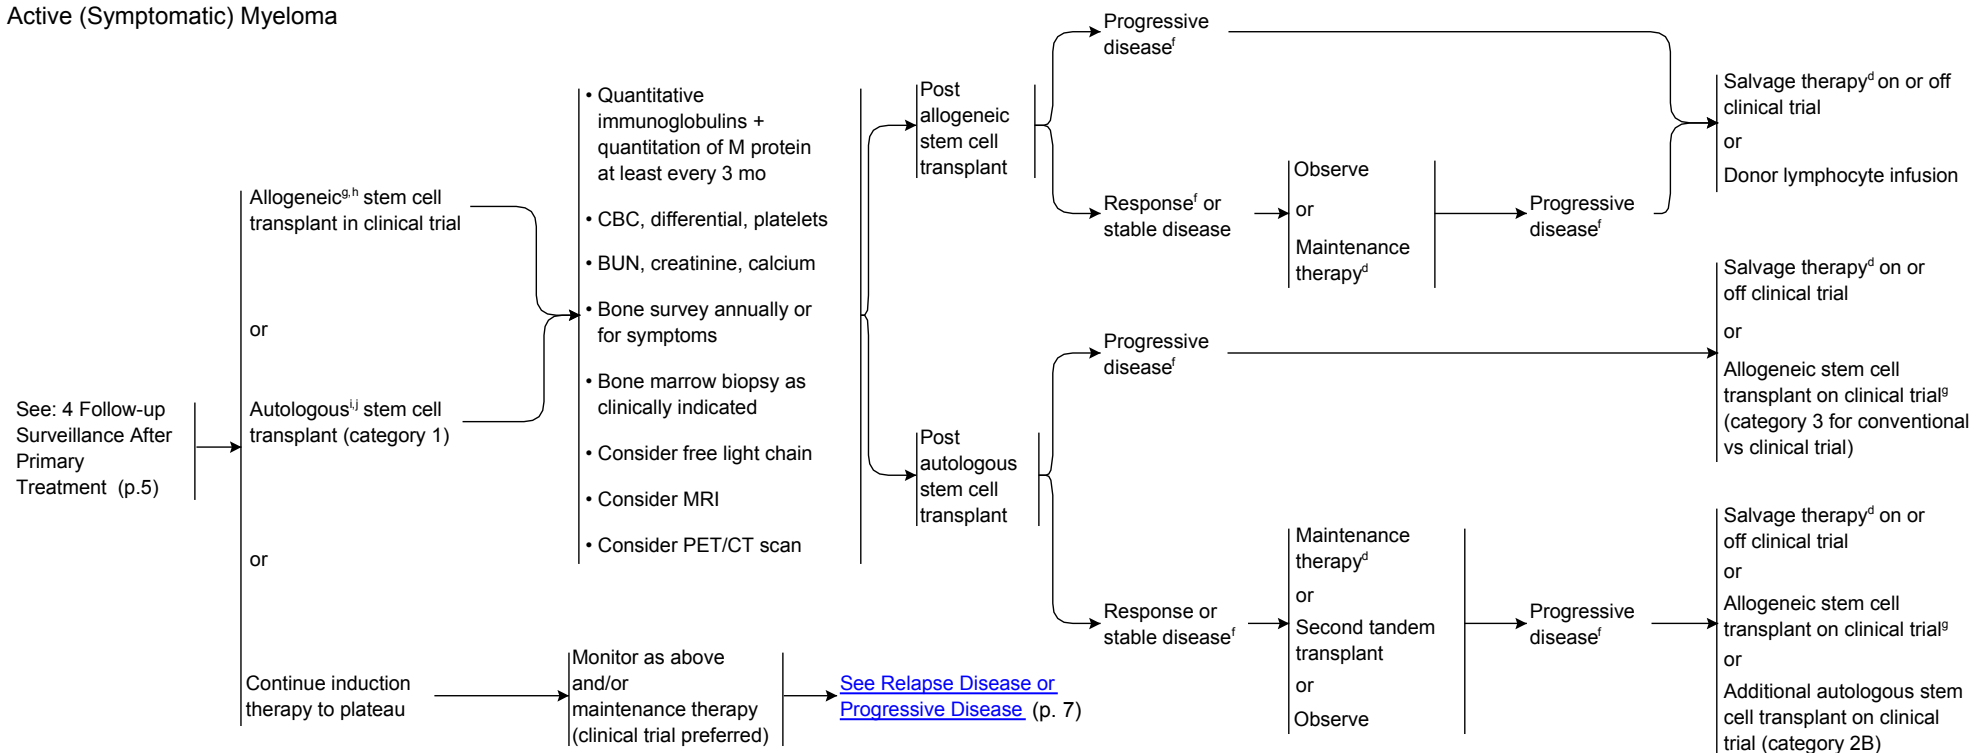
Active (Symptomatic) Myeloma

See: 4 Follow-up Surveillance After Primary Treatment (p.5)

Allogeneic$^{g,h}$ stem cell transplant in clinical trial

or

Autologous$^{i,j}$ stem cell transplant (category 1)

or

Continue induction therapy to plateau

• Quantitative immunoglobulins + quantitation of M protein at least every 3 mo

• CBC, differential, platelets

• BUN, creatinine, calcium

• Bone survey annually or for symptoms

• Bone marrow biopsy as clinically indicated

• Consider free light chain

• Consider MRI

• Consider PET/CT scan

Monitor as above and/or maintenance therapy (clinical trial preferred)

See Relapse Disease or Progressive Disease (p. 7)

Post allogeneic stem cell transplant

Progressive disease$^{f}$

Response$^{f}$ or stable disease

Observe

or

Maintenance therapy$^{d}$

Progressive disease$^{f}$

Salvage therapy$^{d}$ on or off clinical trial

or

Donor lymphocyte infusion

Post autologous stem cell transplant

Progressive disease$^{f}$

Salvage therapy$^{d}$ on or off clinical trial

or

Allogeneic stem cell transplant on clinical trial$^{g}$ (category 3 for conventional vs clinical trial)

Response or stable disease$^{f}$

Maintenance therapy$^{d}$

or

Second tandem transplant

or

Observe

Progressive disease$^{f}$

Salvage therapy$^{d}$ on or off clinical trial

or

Allogeneic stem cell transplant on clinical trial$^{g}$

or

Additional autologous stem cell transplant on clinical trial (category 2B)